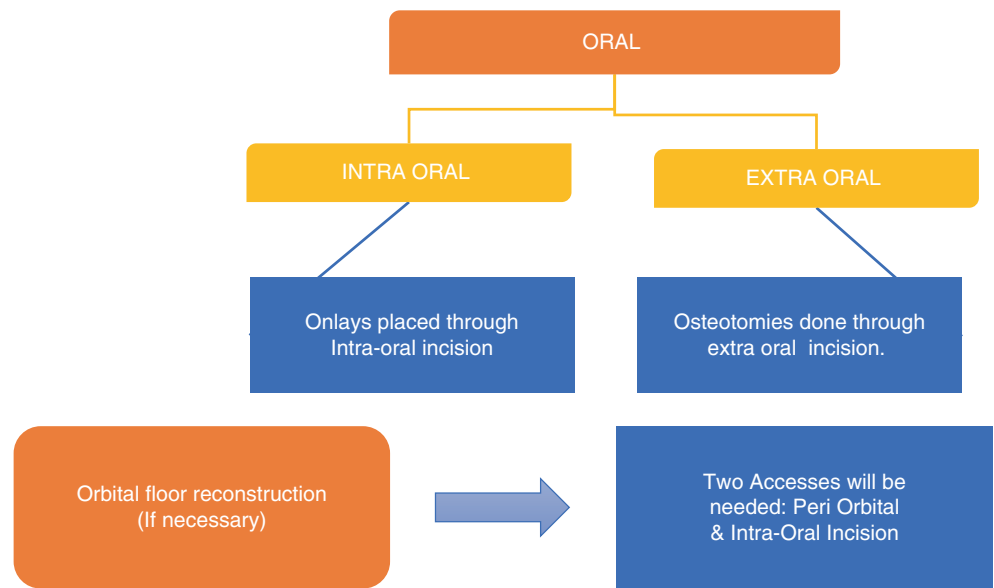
ORAL

INTRA ORAL

EXTRA ORAL

Onlays placed through Intra-oral incision

Osteotomies done through extra oral incision.

Orbital floor reconstruction (If necessary)

Two Accesses will be needed: Peri Orbital & Intra-Oral Incision